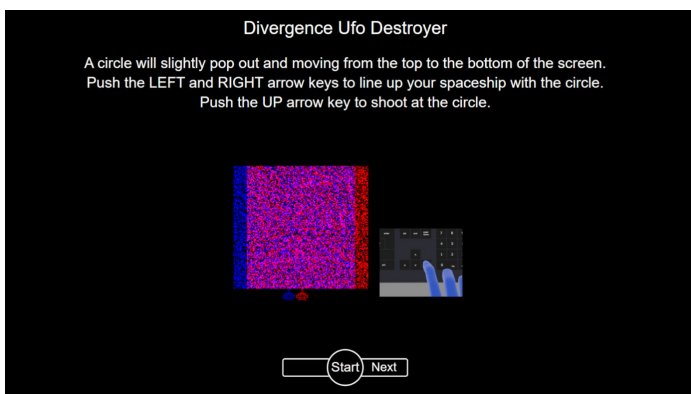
Divergence Ufo Destroyer

A circle will slightly pop out and moving from the top to the bottom of the screen. Push the LEFT and RIGHT arrow keys to line up your spaceship with the circle. Push the UP arrow key to shoot at the circle.

Start Next